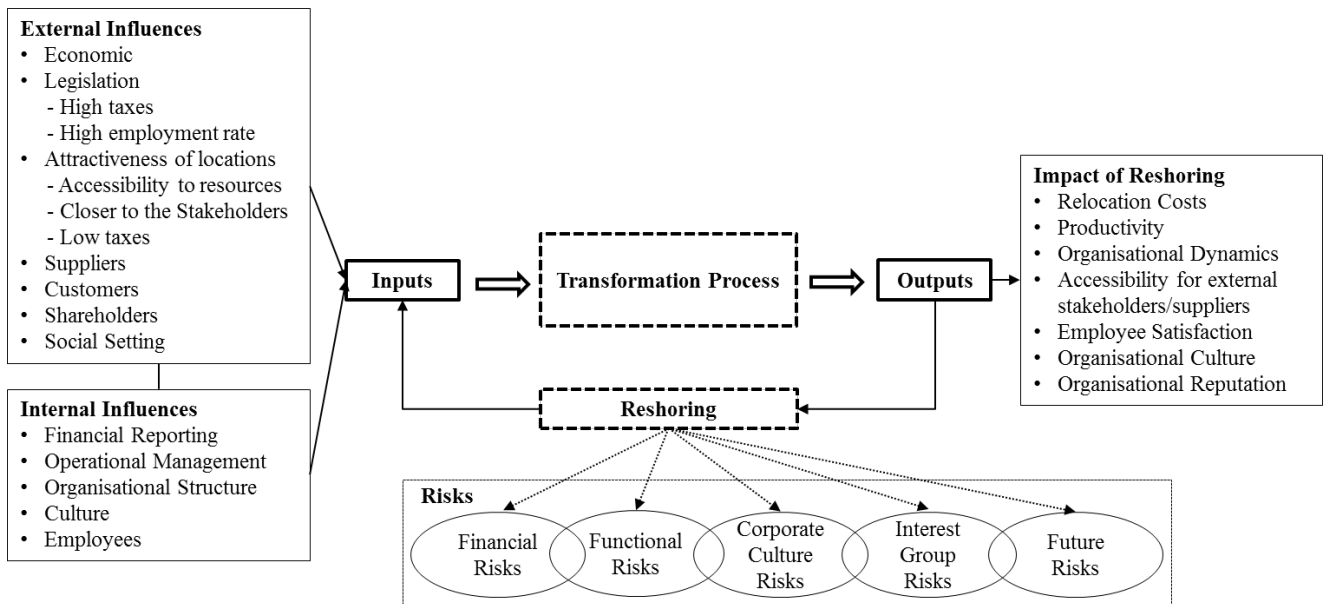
External Influences
• Economic
• Legislation
- High taxes
- High employment rate
• Attractiveness of locations
- Accessibility to resources
- Closer to the Stakeholders
- Low taxes
• Suppliers
• Customers
• Shareholders
• Social Setting

Internal Influences
• Financial Reporting
• Operational Management
• Organisational Structure
• Culture
• Employees

Inputs

Transformation Process

Outputs

Impact of Reshoring
• Relocation Costs
• Productivity
• Organisational Dynamics
• Accessibility for external stakeholders/suppliers
• Employee Satisfaction
• Organisational Culture
• Organisational Reputation

Reshoring

Risks

Financial Risks

Functional Risks

Corporate Culture Risks

Interest Group Risks

Future Risks